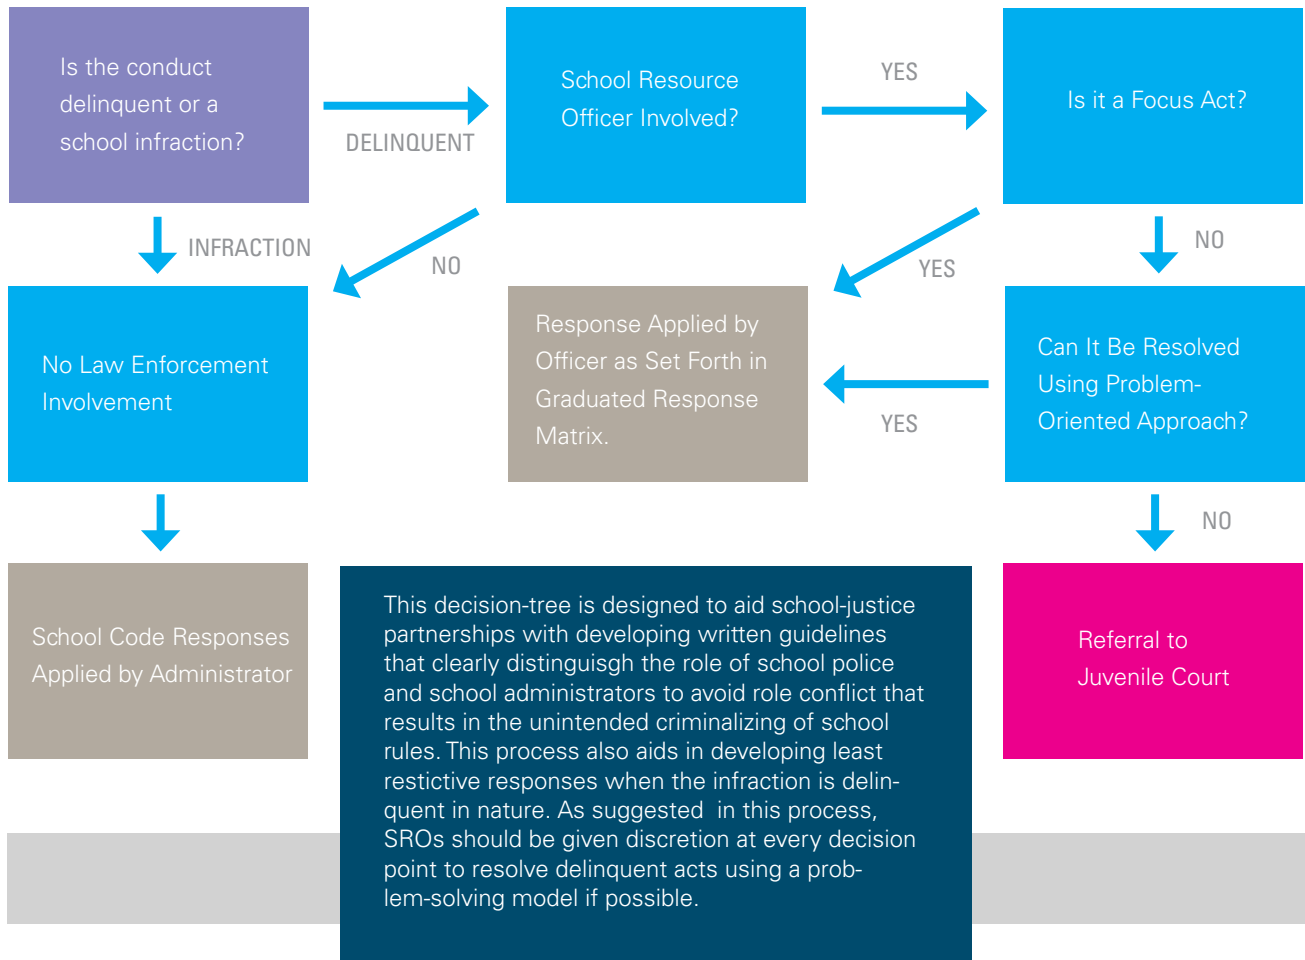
Is the conduct delinquent or a school infraction?

DELINQUENT

School Resource Officer Involved?

YES

Is it a Focus Act?

INFRACTION

NO

YES

NO

No Law Enforcement Involvement

Response Applied by Officer as Set Forth in Graduated Response Matrix.

YES

Can It Be Resolved Using Problem-Oriented Approach?

NO

School Code Responses Applied by Administrator

This decision-tree is designed to aid school-justice partnerships with developing written guidelines that clearly distinguisgh the role of school police and school administrators to avoid role conflict that results in the unintended criminalizing of school rules. This process also aids in developing least restictive responses when the infraction is delinquent in nature. As suggested in this process, SROs should be given discretion at every decision point to resolve delinquent acts using a problem-solving model if possible.

Referral to Juvenile Court